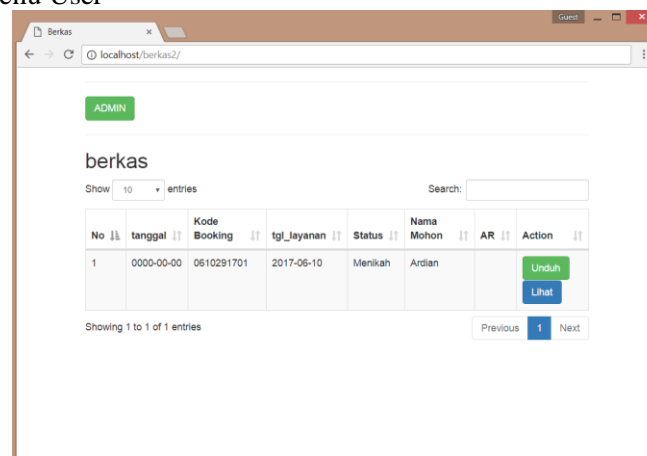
enu User

Berkas ×

Guest

localhost/berkas2/

ADMIN

berkas

Show 10 entries

Search:

| No | tanggal | Kode Booking | tgl_layanan | Status | Nama Mohon | AR | Action |
|---|---|---|---|---|---|---|---|
| 1 | 0000-00-00 | 0610291701 | 2017-06-10 | Menikah | Ardian | | Unduh Lihat |

Showing 1 to 1 of 1 entries

Previous 1 Next